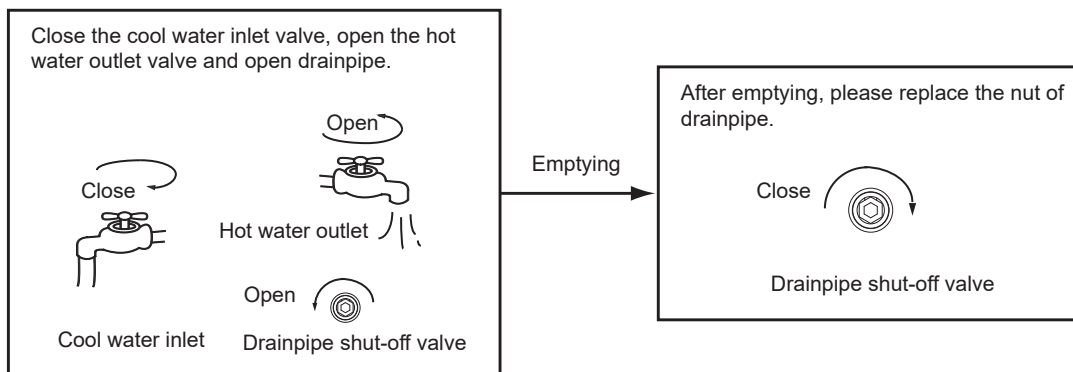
Close the cool water inlet valve, open the hot water outlet valve and open drainpipe.

Open

Close

Hot water outlet

Open

Cool water inlet

Drainpipe shut-off valve

Emptying

After emptying, please replace the nut of drainpipe.

Close

Drainpipe shut-off valve